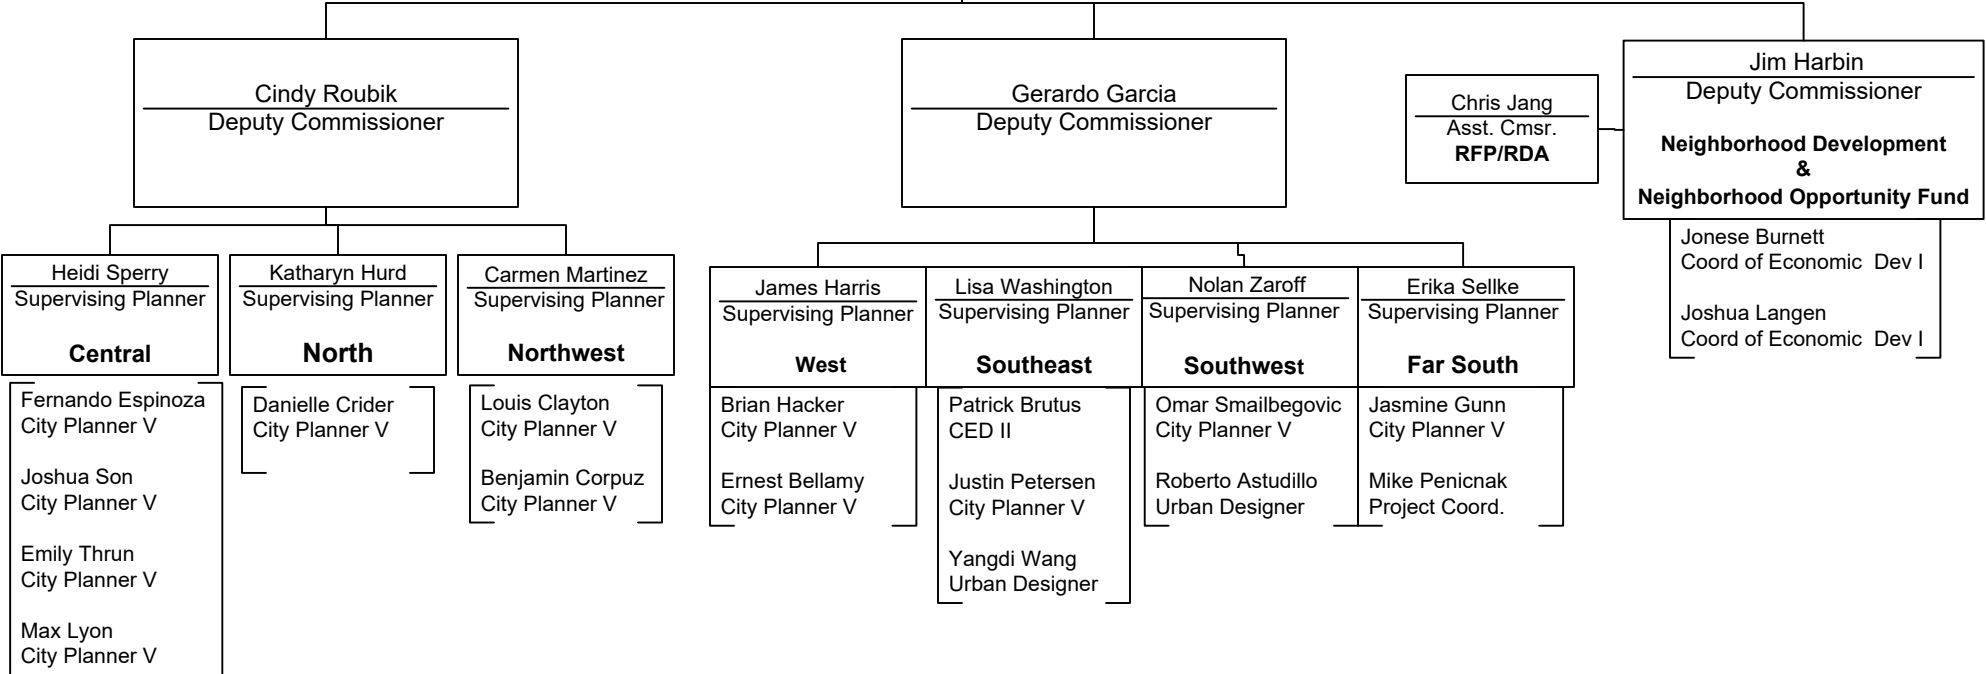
Cindy Roubik
Deputy Commissioner

Gerardo Garcia
Deputy Commissioner

Chris Jang
Asst. Cmsr.
RFP/RDA

Jim Harbin
Deputy Commissioner

Neighborhood Development
&
Neighborhood Opportunity Fund

Jonese Burnett
Coord of Economic Dev I

Joshua Langen
Coord of Economic Dev I

Heidi Sperry
Supervising Planner

Central

Fernando Espinoza
City Planner V

Joshua Son
City Planner V

Emily Thrun
City Planner V

Max Lyon
City Planner V

Katharyn Hurd
Supervising Planner

North

Danielle Crider
City Planner V

Carmen Martinez
Supervising Planner

Northwest

Louis Clayton
City Planner V

Benjamin Corpuz
City Planner V

James Harris
Supervising Planner

West

Brian Hacker
City Planner V

Ernest Bellamy
City Planner V

Lisa Washington
Supervising Planner

Southeast

Patrick Brutus
CED II

Justin Petersen
City Planner V

Yangdi Wang
Urban Designer

Nolan Zaroff
Supervising Planner

Southwest

Omar Smailbegovic
City Planner V

Roberto Astudillo
Urban Designer

Erika Sellke
Supervising Planner

Far South

Jasmine Gunn
City Planner V

Mike Penicnak
Project Coord.